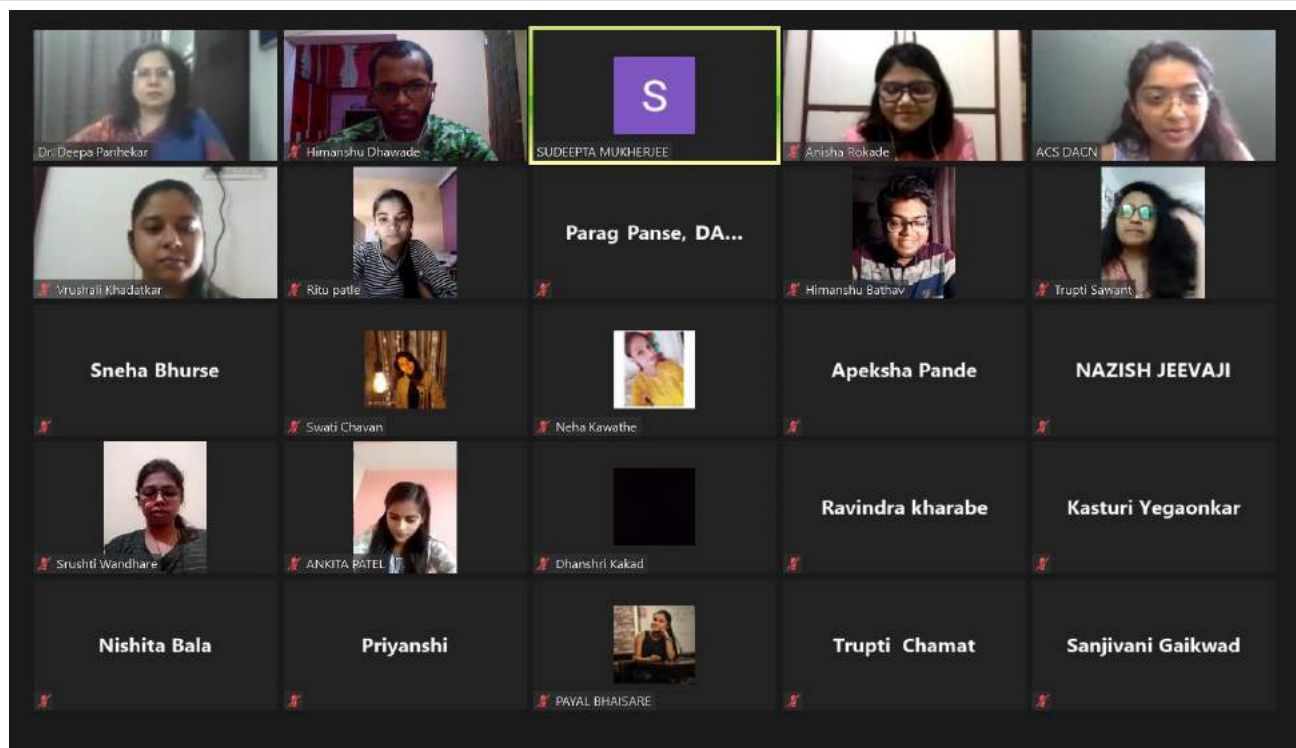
Dr. Deepa Panhekar
Himanshu Dhawade
S
SUDEEPTA MUKHERJEE
Anisha Rokade
ACS DACN

Vrushali Khadatkar
Ritu patle
Parag Panse, DA...
Himanshu Bathav
Trupti Sawant

Sneha Bhurse
Swati Chavan
Neha Kawathe
Apeksha Pande
NAZISH JEEVAJI

Srushti Wandhare
ANKITA PATEL
Dhanshri Kakad
Ravindra kharabe
Kasturi Yegaonkar

Nishita Bala
Priyanshi
PAYAL BHAISARE
Trupti Chamat
Sanjivani Gaikwad